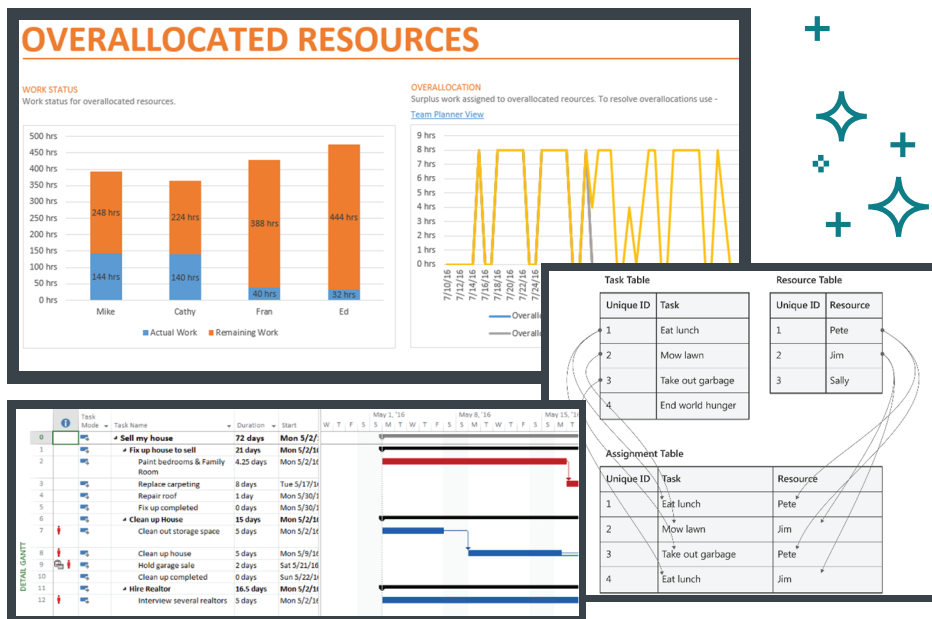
OVERALLOCATED RESOURCES

WORK STATUS
Work status for overallocated resources.

500 hrs
450 hrs
400 hrs
350 hrs
300 hrs
250 hrs
200 hrs
150 hrs
100 hrs
50 hrs
0 hrs

248 hrs
144 hrs
224 hrs
140 hrs
388 hrs
40 hrs
444 hrs
32 hrs

Mike
Cathy
Fran
Ed

Actual Work
Remaining Work

OVERALLOCATION
Surplus work assigned to overallocated resources. To resolve overallocations use - Team Planner View

9 hrs
8 hrs
7 hrs
6 hrs
5 hrs
4 hrs
3 hrs
2 hrs
1 hrs
0 hrs

7/10/16
7/12/16
7/14/16
7/16/16
7/18/16
7/20/16
7/22/16
7/24/16

Overallo
Overallo

Task Table

| Unique ID | Task |
|---|---|
| 1 | Eat lunch |
| 2 | Mow lawn |
| 3 | Take out garbage |
| 4 | End world hunger |

Resource Table

| Unique ID | Resource |
|---|---|
| 1 | Pete |
| 2 | Jim |
| 3 | Sally |

Assignment Table

| Unique ID | Task | Resource |
|---|---|---|
| 1 | Eat lunch | Pete |
| 2 | Mow lawn | Jim |
| 3 | Take out garbage | Pete |
| 4 | Eat lunch | Jim |

| | | Task Mode | Task Name | Duration | Start |
|---|---|---|---|---|---|
| 0 | | | Sell my house | 72 days | Mon 5/2/ |
| 1 | | | Fix up house to sell | 21 days | Mon 5/2/16 |
| 2 | | | Paint bedrooms & Family Room | 4.25 days | Mon 5/2/16 |
| 3 | | | Replace carpeting | 8 days | Tue 5/17/16 |
| 4 | | | Repair roof | 1 day | Mon 5/30/1 |
| 5 | | | Fix up completed | 0 days | Mon 5/30/1 |
| 6 | | | Clean up House | 15 days | Mon 5/2/16 |
| 7 | | | Clean out storage space | 5 days | Mon 5/2/16 |
| 8 | | | Clean up house | 5 days | Mon 5/9/16 |
| 9 | | | Hold garage sale | 2 days | Sat 5/21/16 |
| 10 | | | Clean up completed | 0 days | Sun 5/22/16 |
| 11 | | | Hire Realtor | 16.5 days | Mon 5/2/16 |
| 12 | | | Interview several realtors | 5 days | Mon 5/2/16 |

May 1, '16
May 8, '16
May 15, '16
W T F S S M T W T F S S M T W T F S S M

DETAIL GANTT